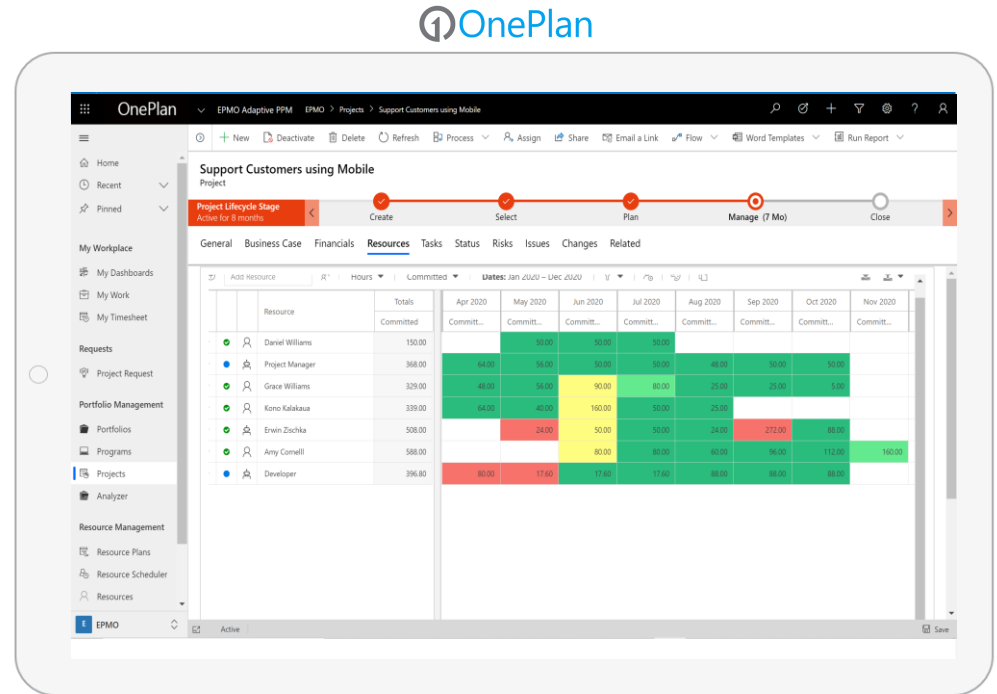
OnePlan

OnePlan EPMO Adaptive PPM EPMO > Projects > Support Customers using Mobile

Home
Recent
Pinned

My Workplace
My Dashboards
My Work
My Timesheet

Requests
Project Request

Portfolio Management
Portfolios
Programs
Projects
Analyzer

Resource Management
Resource Plans
Resource Scheduler
Resources

E EPMO

+ New Deactivate Delete Refresh Process Assign Share Email a Link Flow Word Templates Run Report

Support Customers using Mobile
Project

Project Lifecycle Stage
Active for 8 months

Create Select Plan Manage (7 Mo) Close

General Business Case Financials Resources Tasks Status Risks Issues Changes Related

Add Resource Hours Committed Dates: Jan 2020 – Dec 2020

| | | Resource | Totals | Apr 2020 | May 2020 | Jun 2020 | Jul 2020 | Aug 2020 | Sep 2020 | Oct 2020 | Nov 2020 |
|---|---|---|---|---|---|---|---|---|---|---|---|
| | | | Committed | Committ... | Committ... | Committ... | Committ... | Committ... | Committ... | Committ... | Committ... |
| | | Daniel Williams | 150.00 | | 50.00 | 50.00 | 50.00 | | | | |
| | | Project Manager | 368.00 | 64.00 | 56.00 | 50.00 | 50.00 | 48.00 | 50.00 | 50.00 | |
| | | Grace Williams | 329.00 | 48.00 | 56.00 | 90.00 | 80.00 | 25.00 | 25.00 | 5.00 | |
| | | Kono Kalakaua | 339.00 | 64.00 | 40.00 | 160.00 | 50.00 | 25.00 | | | |
| | | Erwin Zischka | 508.00 | | 24.00 | 50.00 | 50.00 | 24.00 | 272.00 | 88.00 | |
| | | Amy Cornell | 588.00 | | | 80.00 | 80.00 | 60.00 | 96.00 | 112.00 | 160.00 |
| | | Developer | 396.80 | 80.00 | 17.60 | 17.60 | 17.60 | 88.00 | 88.00 | 88.00 | |

Active
Save